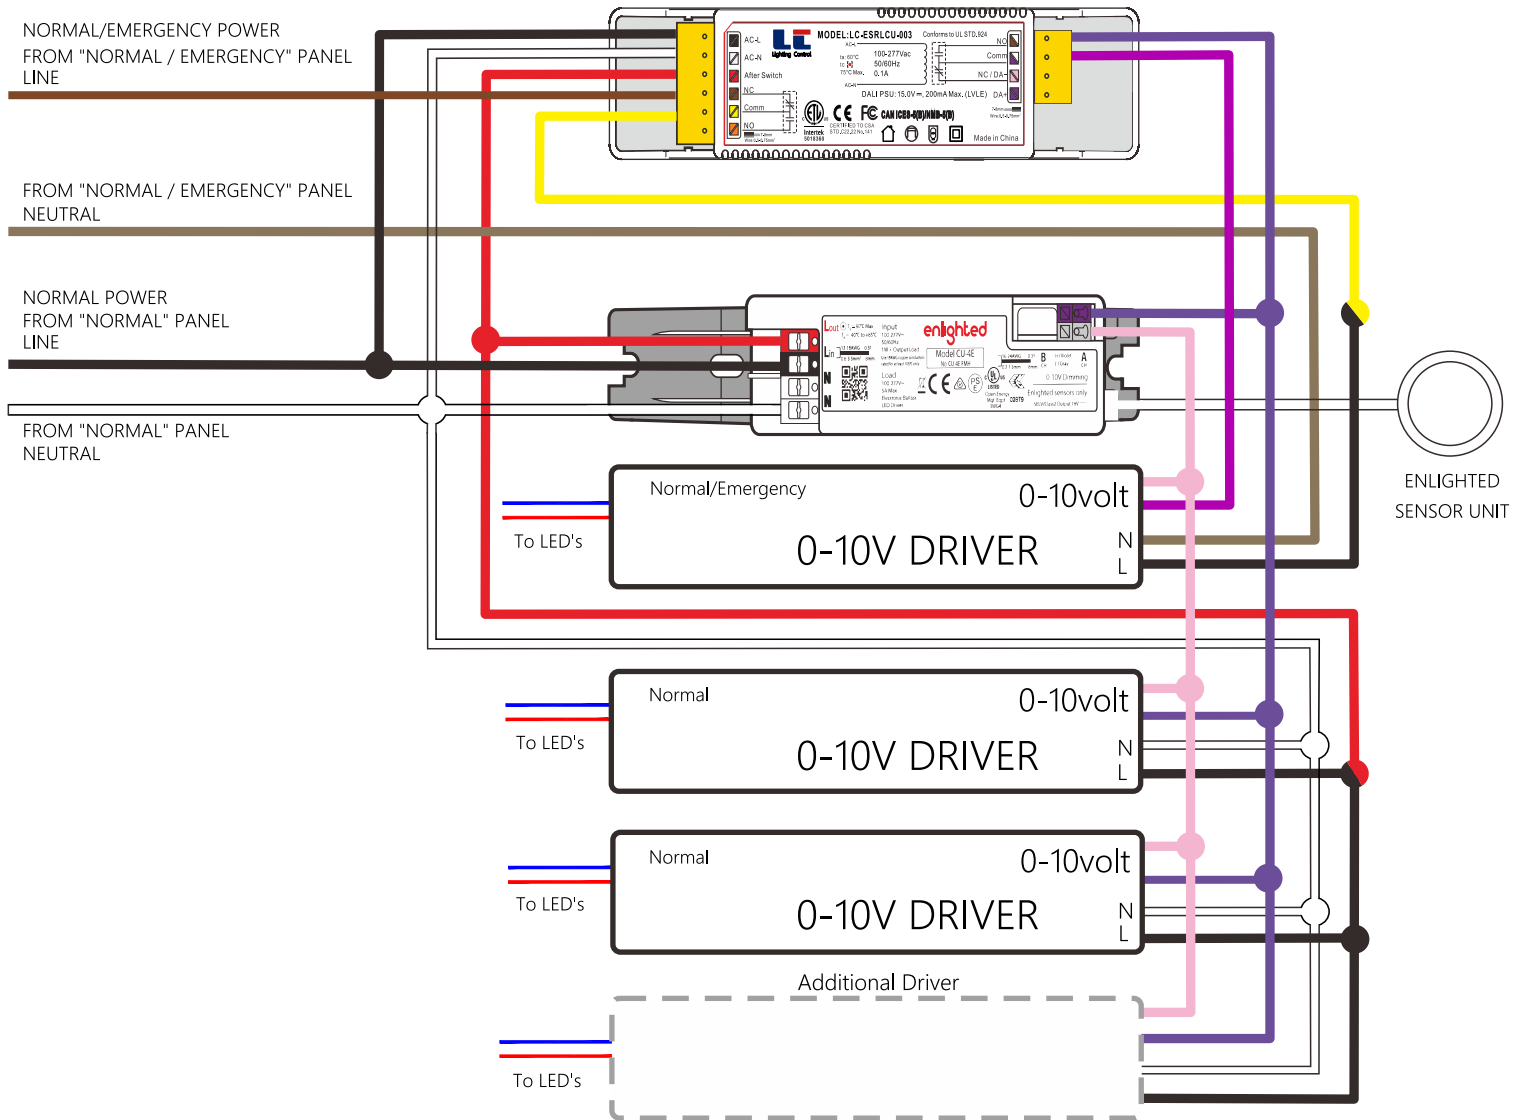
NORMAL/EMERGENCY POWER
FROM "NORMAL / EMERGENCY" PANEL
LINE

FROM "NORMAL / EMERGENCY" PANEL
NEUTRAL

NORMAL POWER
FROM "NORMAL" PANEL
LINE

FROM "NORMAL" PANEL
NEUTRAL

MODEL:LC-ESRLCU-003
Conforms to UL STD.924
AC-L
AC-N
After Switch
NC
Comm
NO
100-277Vac
50/60Hz
0.1A
NO
Comm
NC / DA-
DA+
DALI PSU: 15.0V, 200mA Max. (LVLE)
Intertek
Made in China

enlighted
Model CU-4E
Lout
Lin
N
N
Input
Load
B
A
0-10V Dimming
Enlighted sensors only

ENLIGHTED
SENSOR UNIT

Normal/Emergency
0-10volt
0-10V DRIVER
N
L
To LED's

Normal
0-10volt
0-10V DRIVER
N
L
To LED's

Normal
0-10volt
0-10V DRIVER
N
L
To LED's

Additional Driver
To LED's